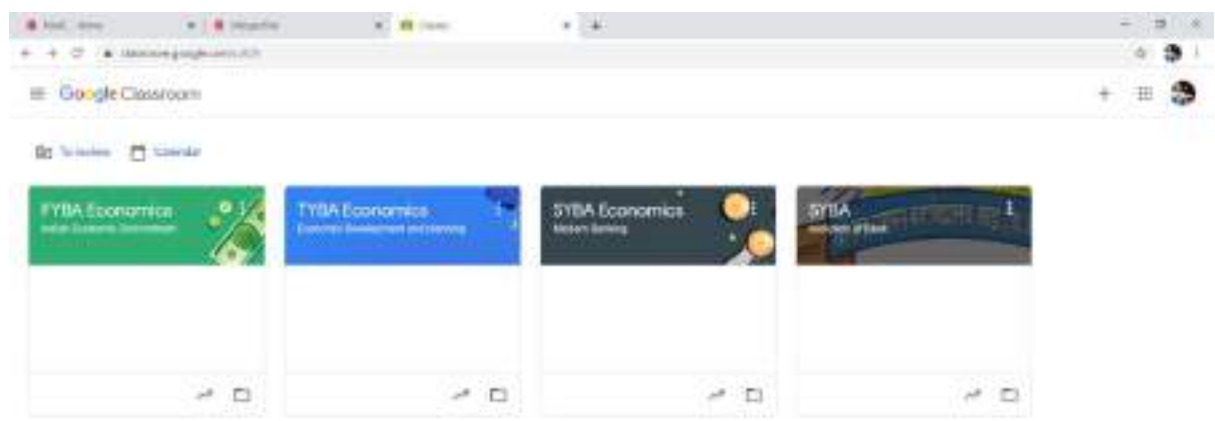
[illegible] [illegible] Classes

classroom.google.com/u/0/h

Google Classroom

To review Calendar

FYBA Economics
Indian Economic Environment

TYBA Economics
Economic Development and planning

SYBA Economics
Modern Banking

SYBA
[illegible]